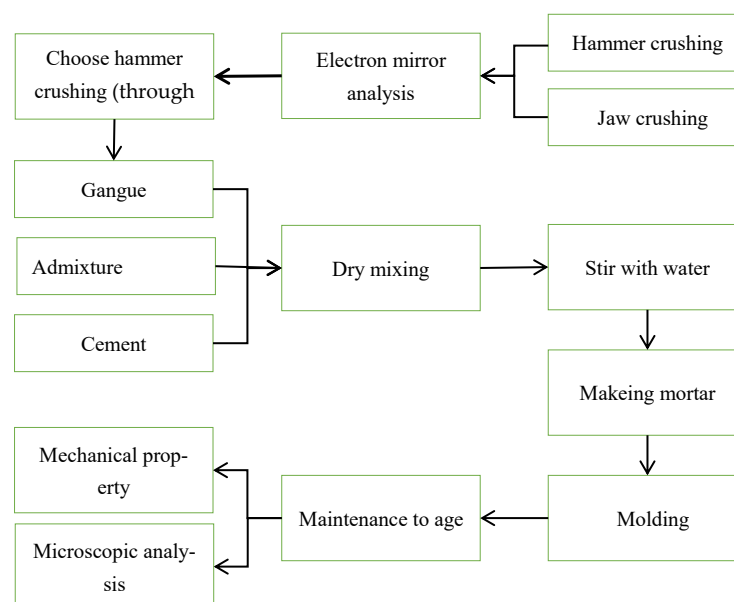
Hammer crushing

Jaw crushing

Electron mirror analysis

Choose hammer crushing (through

Gangue

Admixture

Cement

Dry mixing

Stir with water

Makeing mortar

Molding

Maintenance to age

Mechanical property

Microscopic analysis